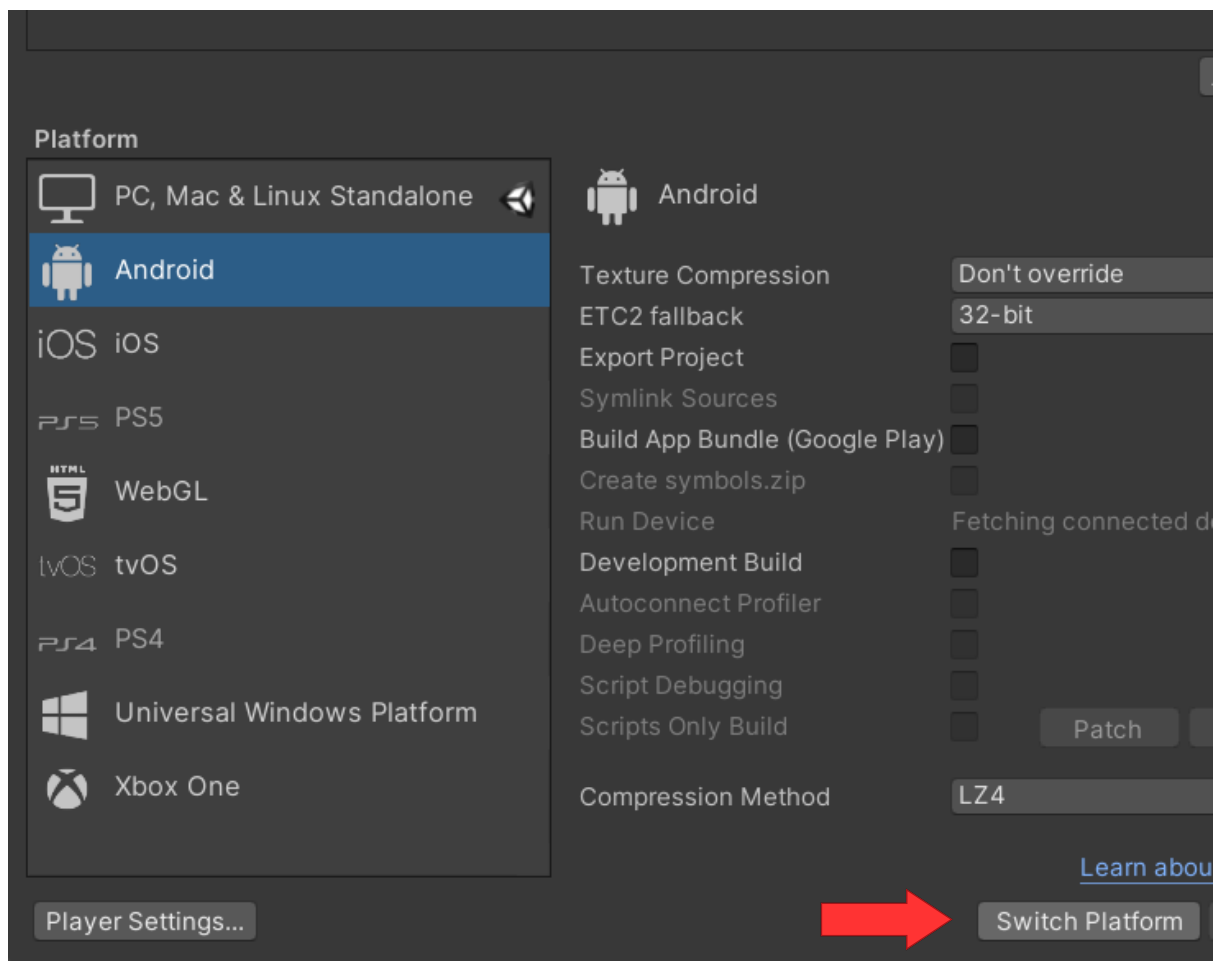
Platform

PC, Mac & Linux Standalone

Android

iOS iOS

PS5 PS5

HTML WebGL

tvOS tvOS

PS4 PS4

Universal Windows Platform

Xbox One

Android

Texture Compression | Don't override

ETC2 fallback | 32-bit

Export Project

Symlink Sources

Build App Bundle (Google Play)

Create symbols.zip

Run Device | Fetching connected d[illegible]

Development Build

Autoconnect Profiler

Deep Profiling

Script Debugging

Scripts Only Build | Patch

Compression Method | LZ4

Learn abou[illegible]

Player Settings...

Switch Platform